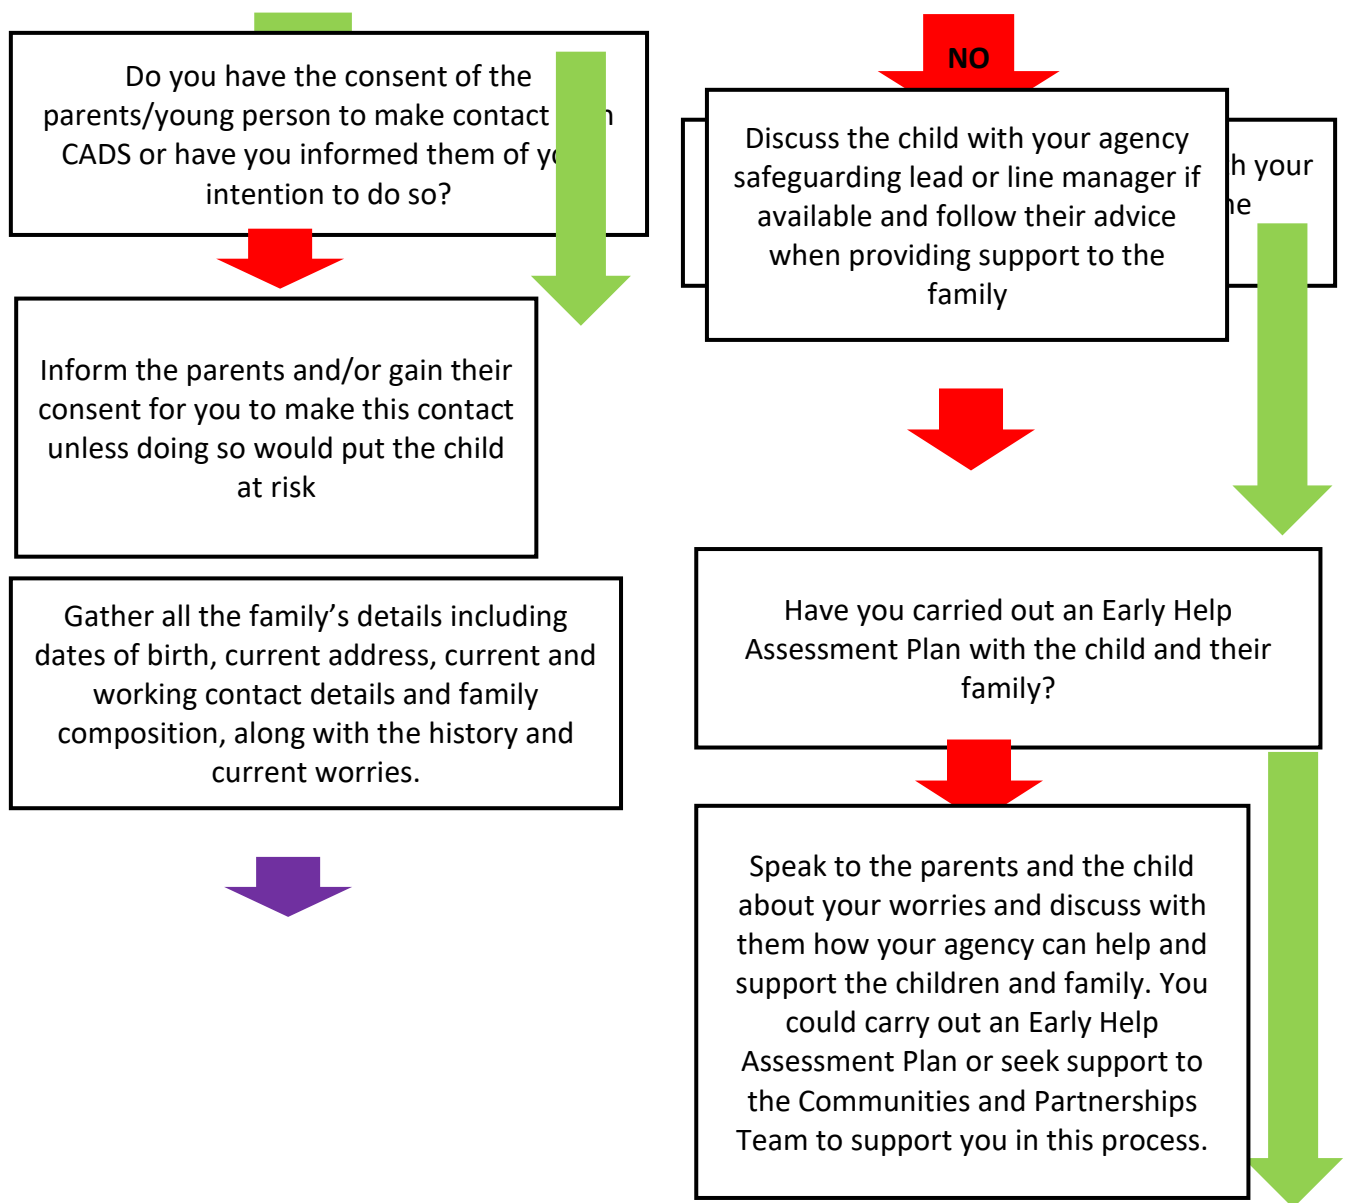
Do you have the consent of the parents/young person to make contact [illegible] CADS or have you informed them of y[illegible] intention to do so?

Inform the parents and/or gain their consent for you to make this contact unless doing so would put the child at risk

Gather all the family's details including dates of birth, current address, current and working contact details and family composition, along with the history and current worries.

NO

Discuss the child with your agency safeguarding lead or line manager if available and follow their advice when providing support to the family

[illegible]h your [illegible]e

Have you carried out an Early Help Assessment Plan with the child and their family?

Speak to the parents and the child about your worries and discuss with them how your agency can help and support the children and family. You could carry out an Early Help Assessment Plan or seek support to the Communities and Partnerships Team to support you in this process.